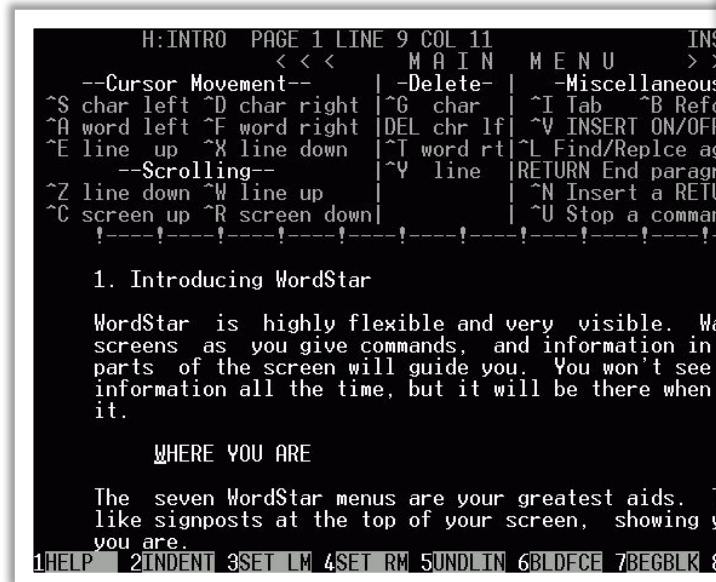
H:INTRO PAGE 1 LINE 9 COL 11 INS
< < < M A I N M E N U > >
--Cursor Movement-- | -Delete- | -Miscellaneous
^S char left ^D char right |^G char | ^I Tab ^B Refo
^A word left ^F word right |DEL chr lf| ^V INSERT ON/OFF
^E line up ^X line down |^T word rt|^L Find/Replce ag
--Scrolling-- |^Y line |RETURN End paragr
^Z line down ^W line up | | ^N Insert a RETU
^C screen up ^R screen down| | ^U Stop a comman
!----!----!----!----!----!----!----!----!----!----!--

1. Introducing WordStar

WordStar is highly flexible and very visible. Wa screens as you give commands, and information in parts of the screen will guide you. You won't see information all the time, but it will be there when it.

WHERE YOU ARE

The seven WordStar menus are your greatest aids. like signposts at the top of your screen, showing y you are.

1HELP 2INDENT 3SET LM 4SET RM 5UNDLIN 6BLDFCE 7BEGBLK 8